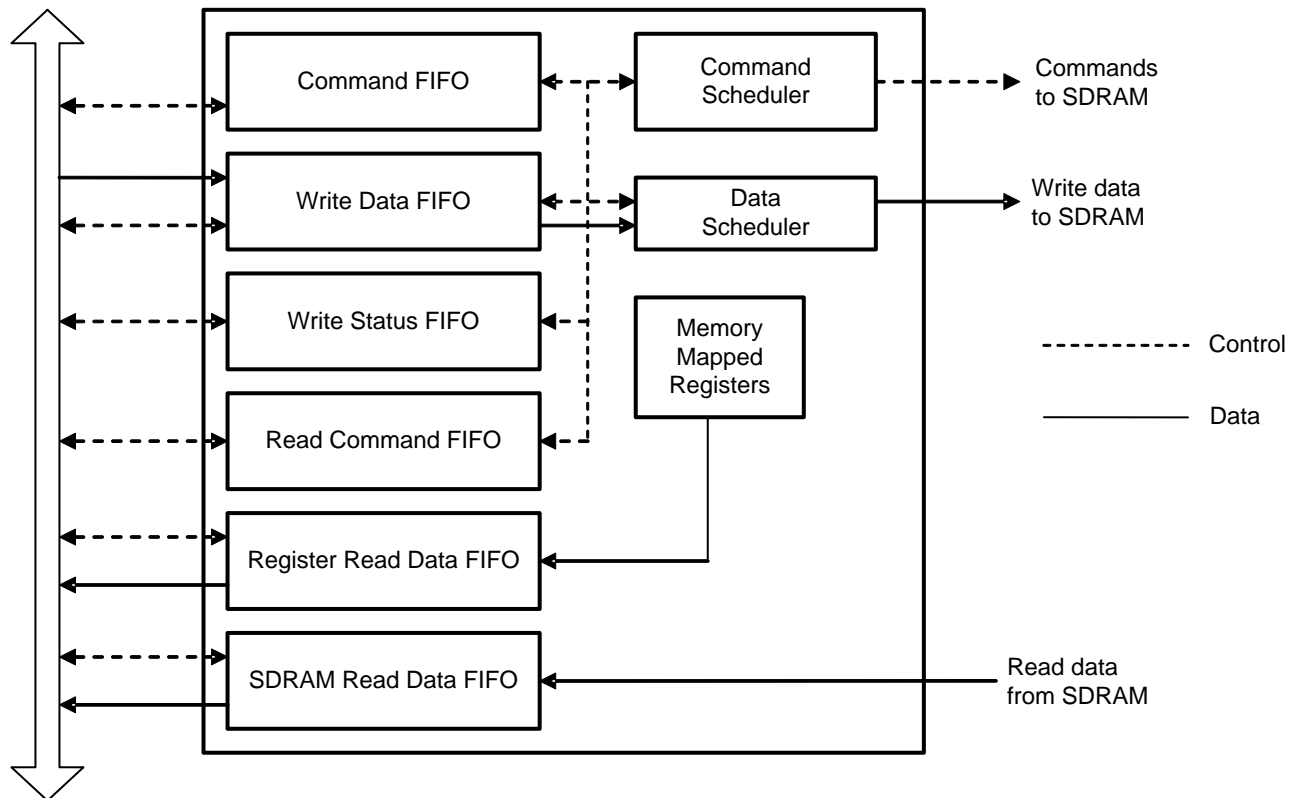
Command FIFO

Command Scheduler

Commands to SDRAM

Write Data FIFO

Data Scheduler

Write data to SDRAM

Write Status FIFO

Memory Mapped Registers

Control

Data

Read Command FIFO

Register Read Data FIFO

SDRAM Read Data FIFO

Read data from SDRAM